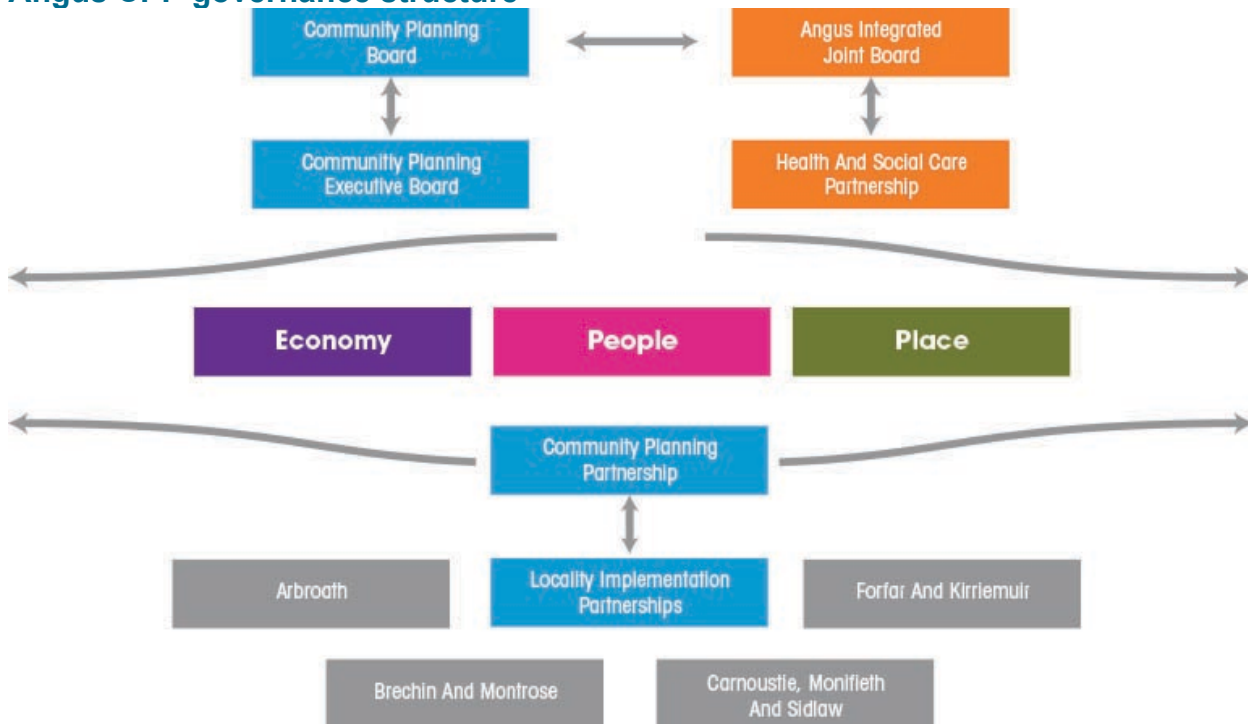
Angus CPP governance structure

Community Planning Board

Angus Integrated Joint Board

Community Planning Executive Board

Health And Social Care Partnership

Economy

People

Place

Community Planning Partnership

Arbroath

Locality Implementation Partnerships

Forfar And Kirriemuir

Brechin And Montrose

Carnoustie, Monifieth And Sidlaw